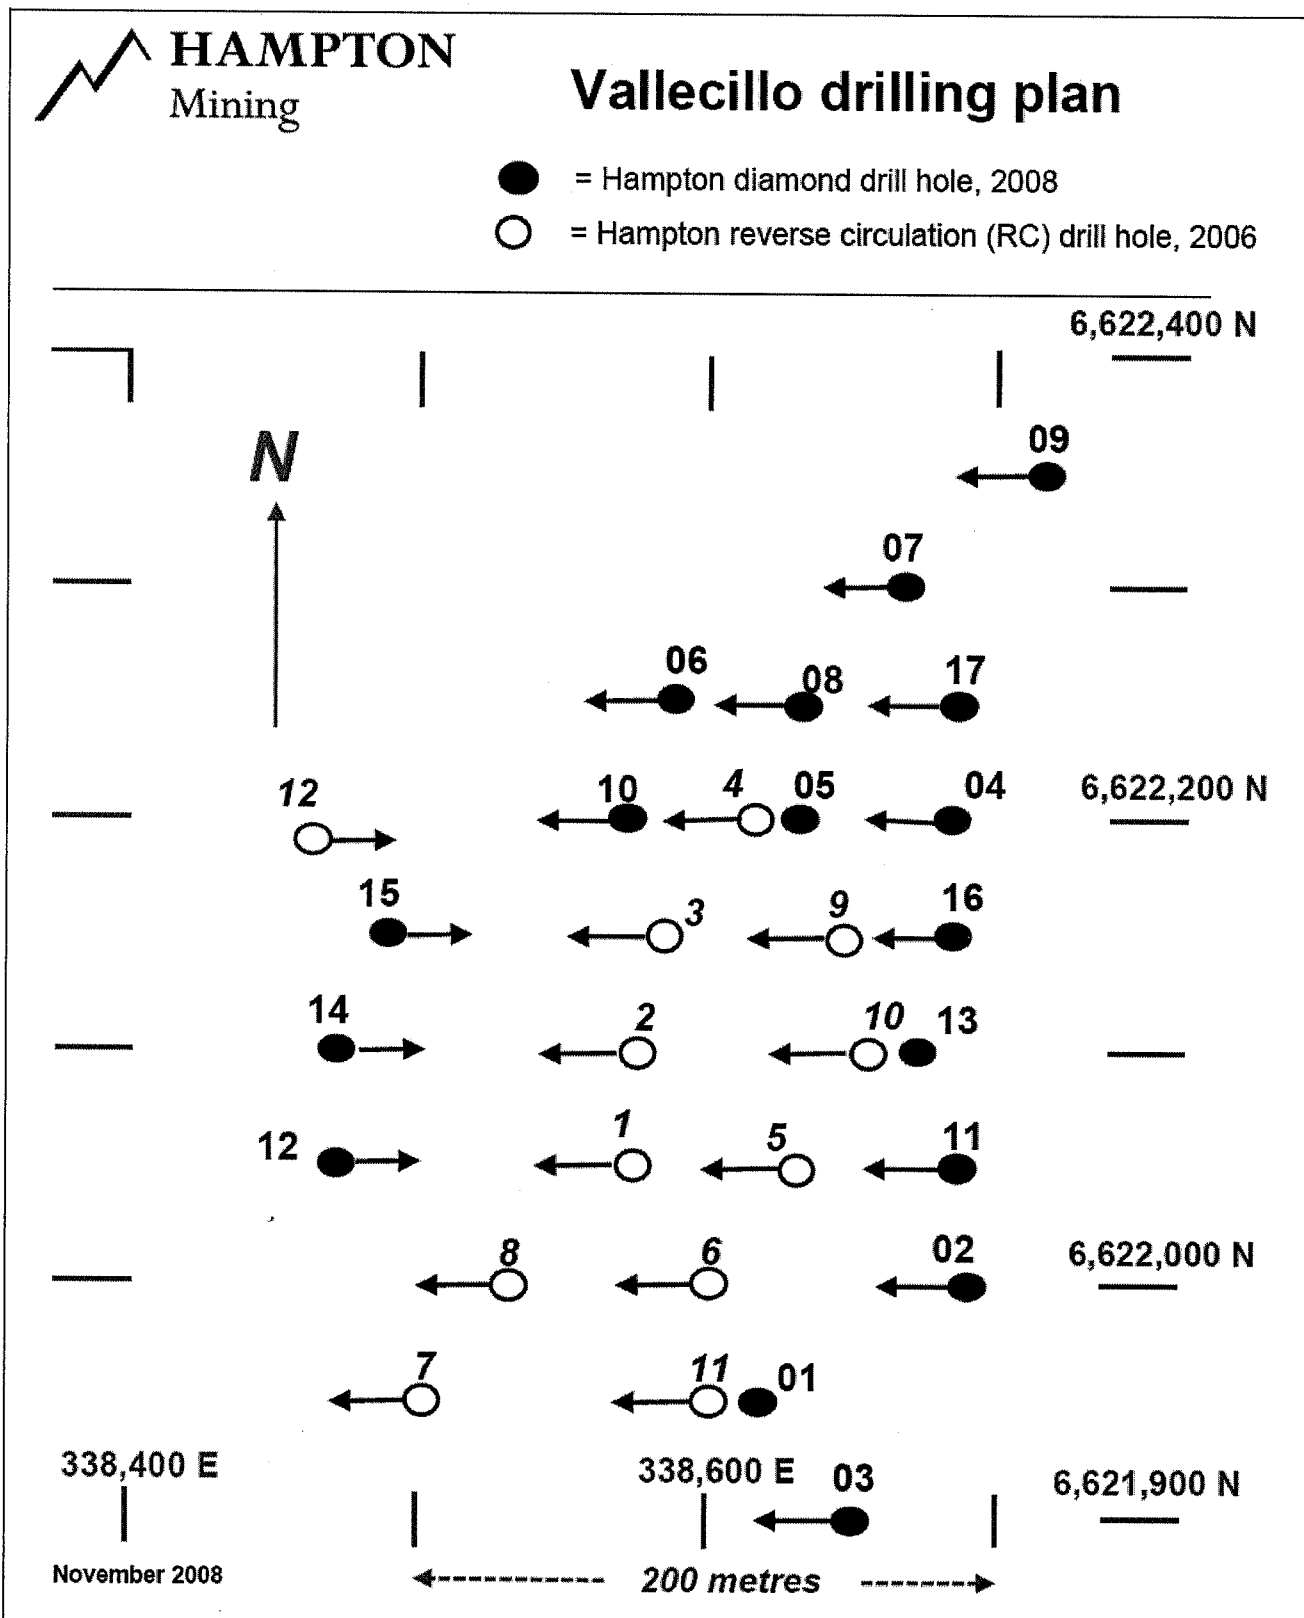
HAMPTON
Mining

Vallecillo drilling plan

= Hampton diamond drill hole, 2008
= Hampton reverse circulation (RC) drill hole, 2006

6,622,400 N

N

09

07

06 08 17

12 10 4 05 04 6,622,200 N

15 3 9 16

14 2 10 13

12 1 5 11

8 6 02 6,622,000 N

7 11 01

338,400 E 338,600 E 03 6,621,900 N

November 2008

200 metres